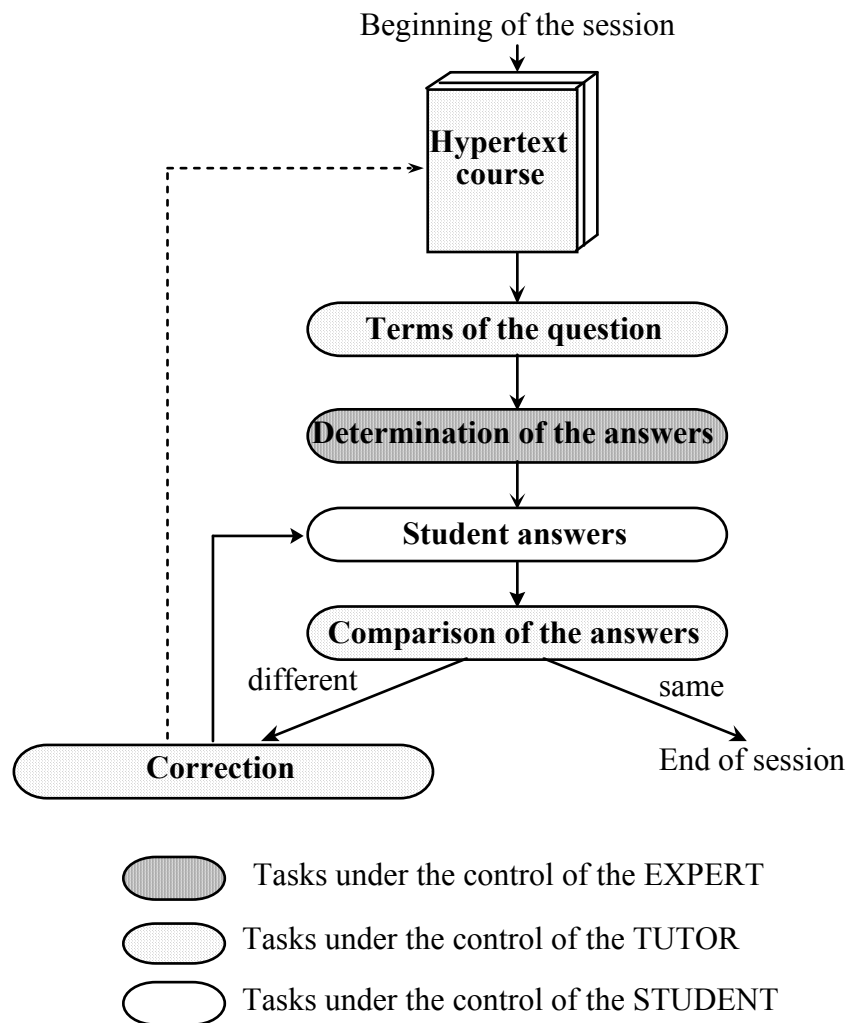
Beginning of the session

Hypertext course

Terms of the question

Determination of the answers

Student answers

Comparison of the answers

different

same

Correction

End of session

Tasks under the control of the EXPERT

Tasks under the control of the TUTOR

Tasks under the control of the STUDENT